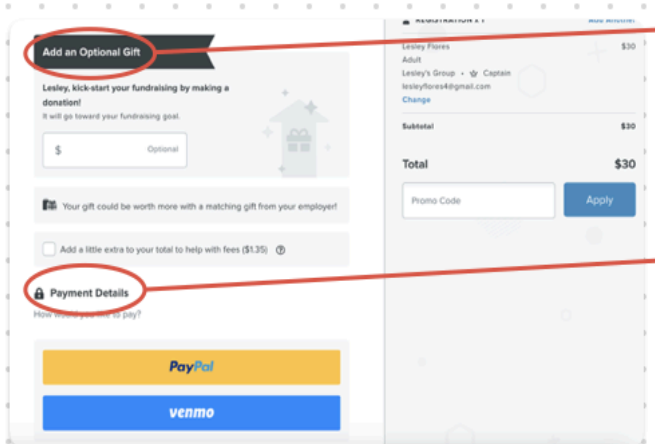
Add an Optional Gift

Lesley, kick-start your fundraising by making a donation!

It will go toward your fundraising goal.

$ Optional

Your gift could be worth more with a matching gift from your employer!

Add a little extra to your total to help with fees ($1.35)

Payment Details

How would you like to pay?

PayPal

venmo

REGISTRATION #1 Add Another

Lesley Flores $30

Adult

Lesley's Group • Captain

lesleyflores4@gmail.com

Change

Subtotal $30

Total $30

Promo Code

Apply